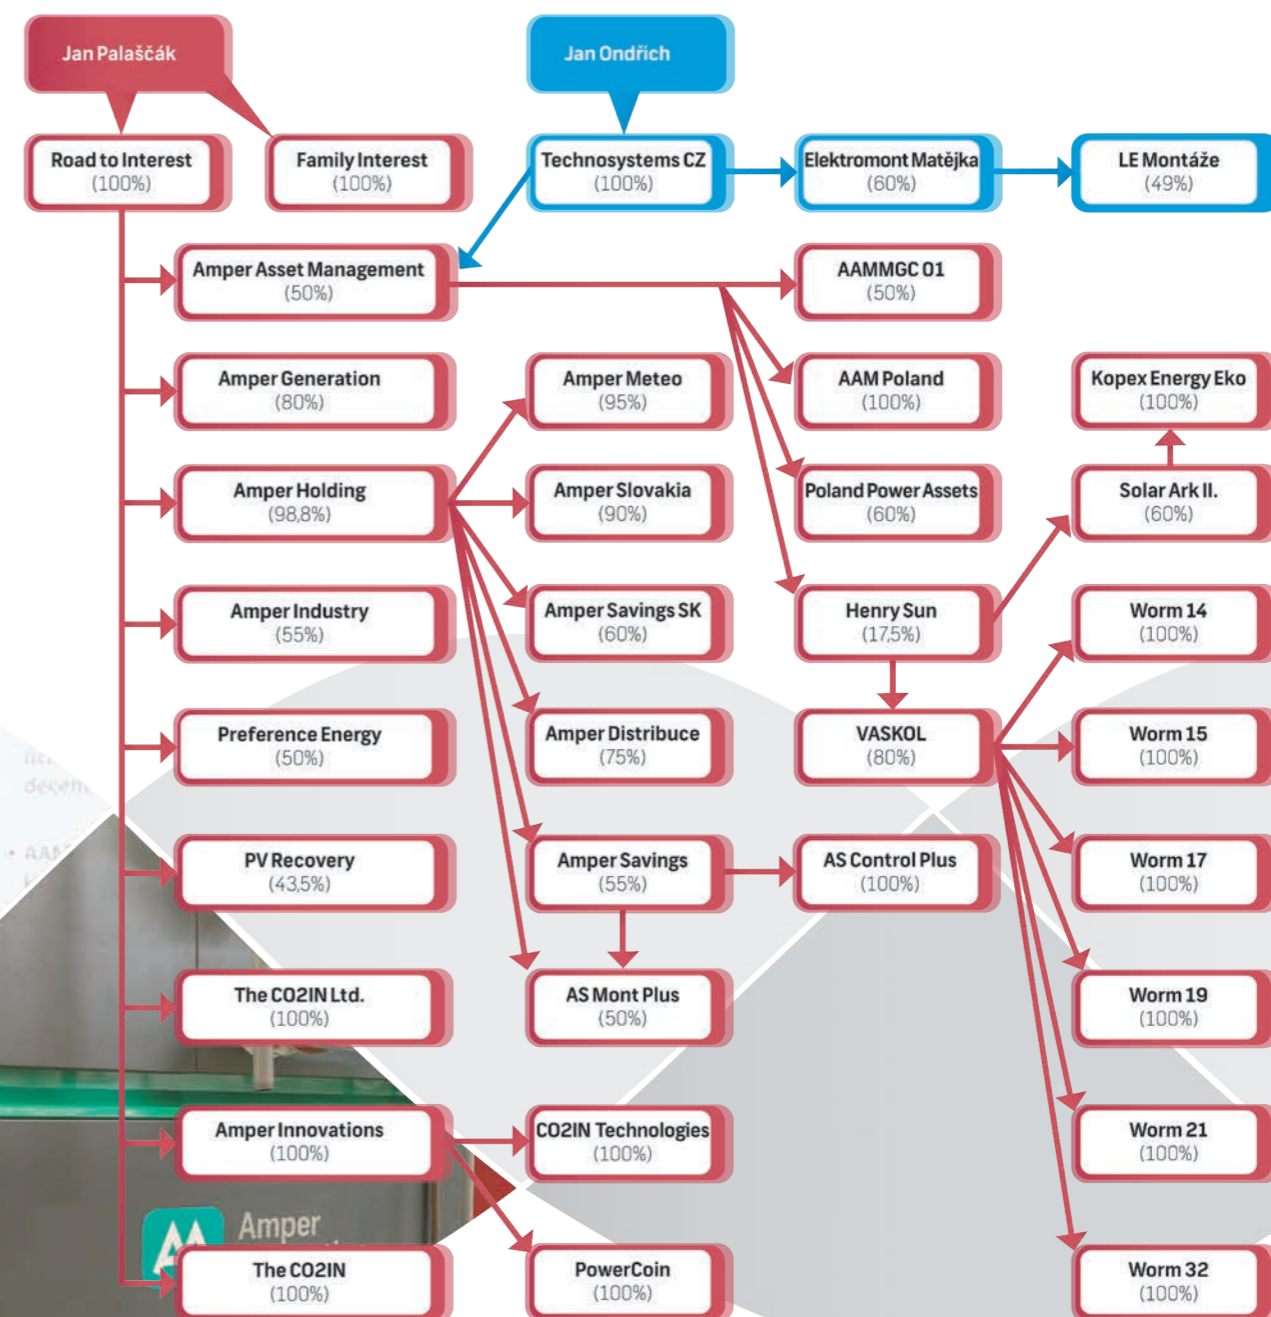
Jan Palaščák

Jan Ondřich

Road to Interest (100%)

Family Interest (100%)

Technosystems CZ (100%)

Elektromont Matějka (60%)

LE Montáže (49%)

Amper Asset Management (50%)

AAMMGC 01 (50%)

Amper Generation (80%)

Amper Meteo (95%)

AAM Poland (100%)

Kopex Energy Eko (100%)

Amper Holding (98,8%)

Amper Slovakia (90%)

Poland Power Assets (60%)

Solar Ark II. (60%)

Amper Industry (55%)

Amper Savings SK (60%)

Henry Sun (17,5%)

Worm 14 (100%)

Preference Energy (50%)

Amper Distribuce (75%)

VASKOL (80%)

Worm 15 (100%)

PV Recovery (43,5%)

Amper Savings (55%)

AS Control Plus (100%)

Worm 17 (100%)

The CO2IN Ltd. (100%)

AS Mont Plus (50%)

Worm 19 (100%)

Amper Innovations (100%)

CO2IN Technologies (100%)

Worm 21 (100%)

The CO2IN (100%)

PowerCoin (100%)

Worm 32 (100%)

Amper